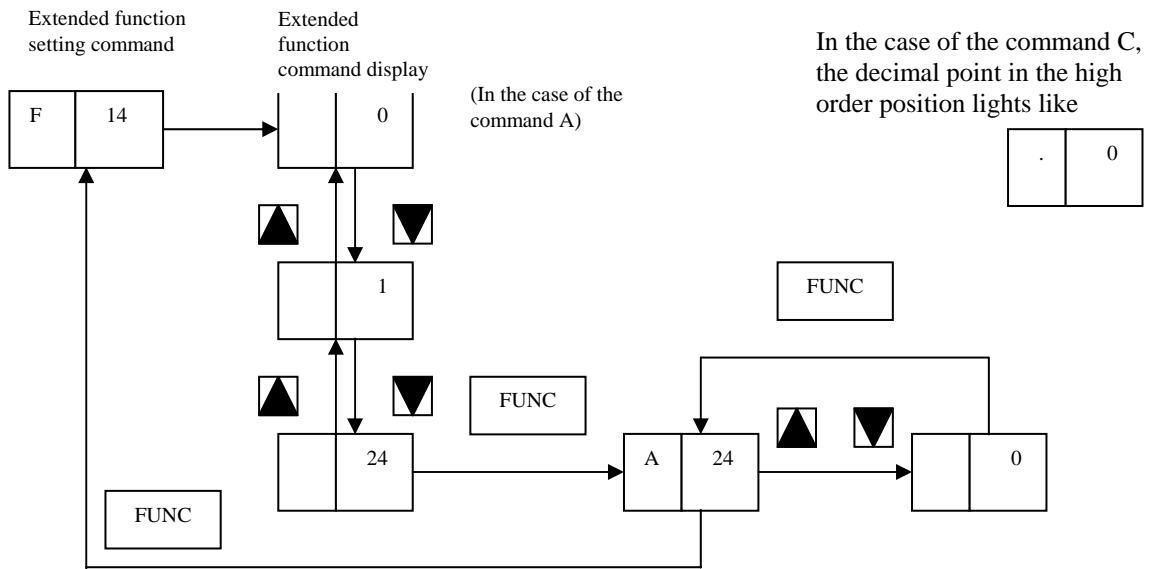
Extended function setting command

Extended function command display

(In the case of the command A)

In the case of the command C, the decimal point in the high order position lights like

| . | 0 |
|---|---|

| F | 14 |
|---|---|

| | 0 |
|---|---|

| | 1 |
|---|---|

FUNC

FUNC

| | 24 |
|---|---|

| A | 24 |
|---|---|

| | 0 |
|---|---|

FUNC